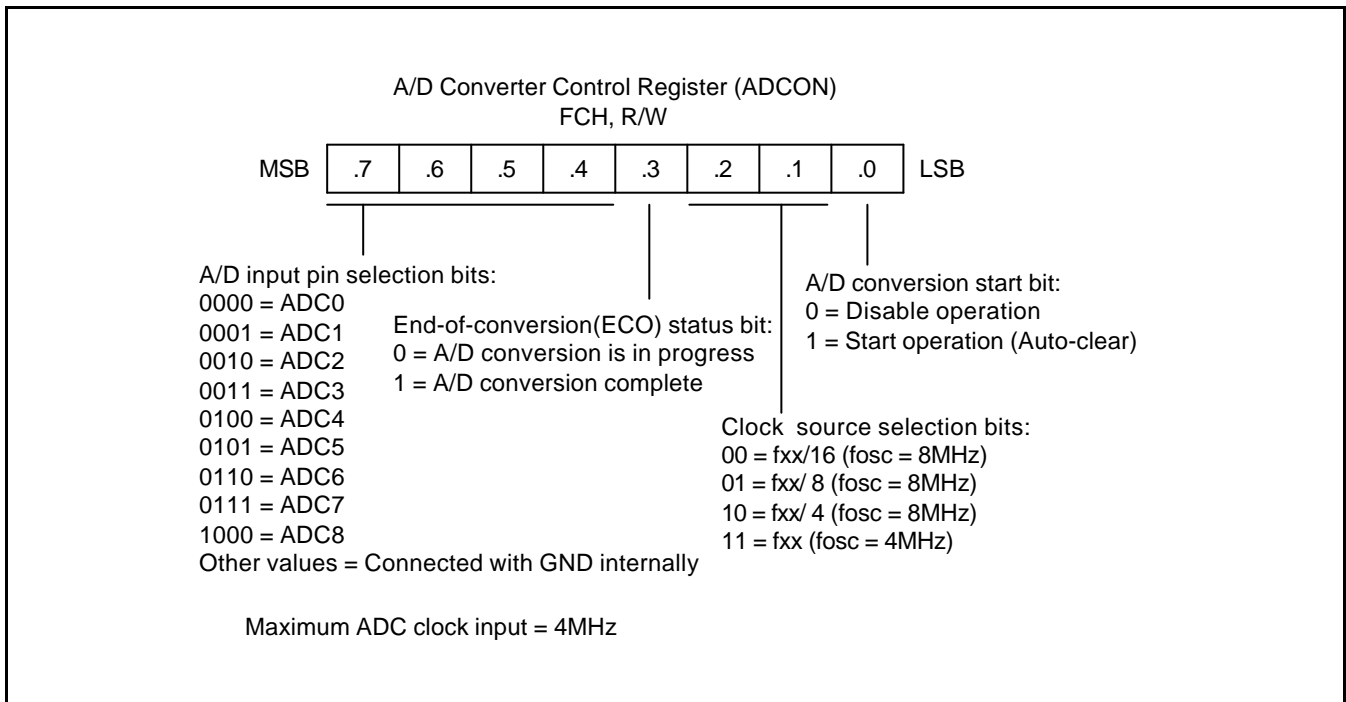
A/D Converter Control Register (ADCON)
FCH, R/W

| MSB | .7 | .6 | .5 | .4 | .3 | .2 | .1 | .0 | LSB |
|---|---|---|---|---|---|---|---|---|---|

A/D input pin selection bits:
0000 = ADC0
0001 = ADC1
0010 = ADC2
0011 = ADC3
0100 = ADC4
0101 = ADC5
0110 = ADC6
0111 = ADC7
1000 = ADC8
Other values = Connected with GND internally

End-of-conversion(ECO) status bit:
0 = A/D conversion is in progress
1 = A/D conversion complete

A/D conversion start bit:
0 = Disable operation
1 = Start operation (Auto-clear)

Clock source selection bits:
00 = fxx/16 (fosc = 8MHz)
01 = fxx/ 8 (fosc = 8MHz)
10 = fxx/ 4 (fosc = 8MHz)
11 = fxx (fosc = 4MHz)

Maximum ADC clock input = 4MHz